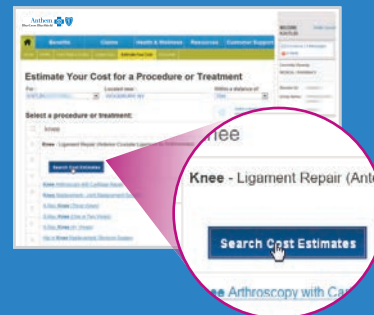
Anthem

Benefits Claims Health & Wellness Resources Customer Support

Estimate Your Cost for a Procedure or Treatment

For: Located near: Within a distance of:

Select a procedure or treatment:

knee

Knee - Ligament Repair (Anterior Cruciate Ligament) Reconstruction

Search Cost Estimates

Knee Arthroscopy with Cartilage Repair

Knee Replacement, Joint Replacement Surgery

X-Ray, Knee (Three Views)

X-Ray, Knee (One or Two Views)

X-Ray, Knee (4+ Views)

Not a Knee Replacement (Revision Surgery)

knee

Knee - Ligament Repair (Ante

Search Cost Estimates

Knee Arthroscopy with Ca